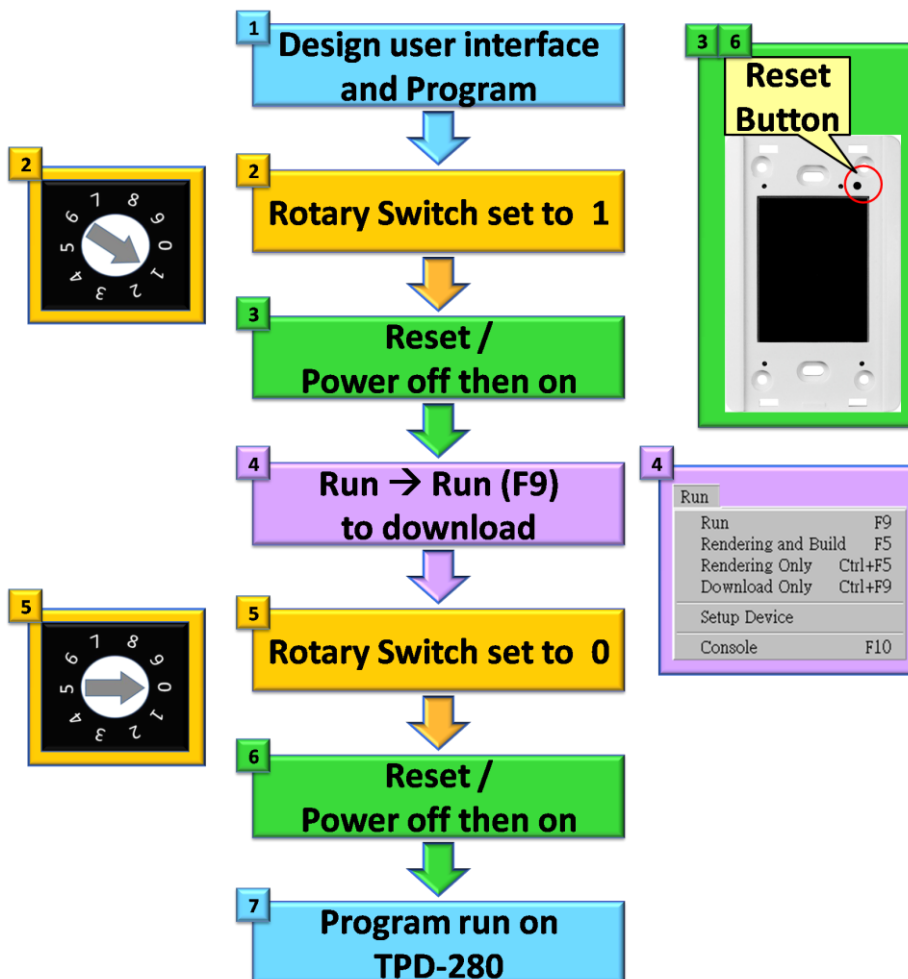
1 Design user interface and Program

2 Rotary Switch set to 1

3 Reset / Power off then on

4 Run → Run (F9) to download

5 Rotary Switch set to 0

6 Reset / Power off then on

7 Program run on TPD-280

2
7 8 9 0 1 2 3 4 5 6

3 6
Reset Button

4
Run
Run F9
Rendering and Build F5
Rendering Only Ctrl+F5
Download Only Ctrl+F9
Setup Device
Console F10

5
7 8 9 0 1 2 3 4 5 6